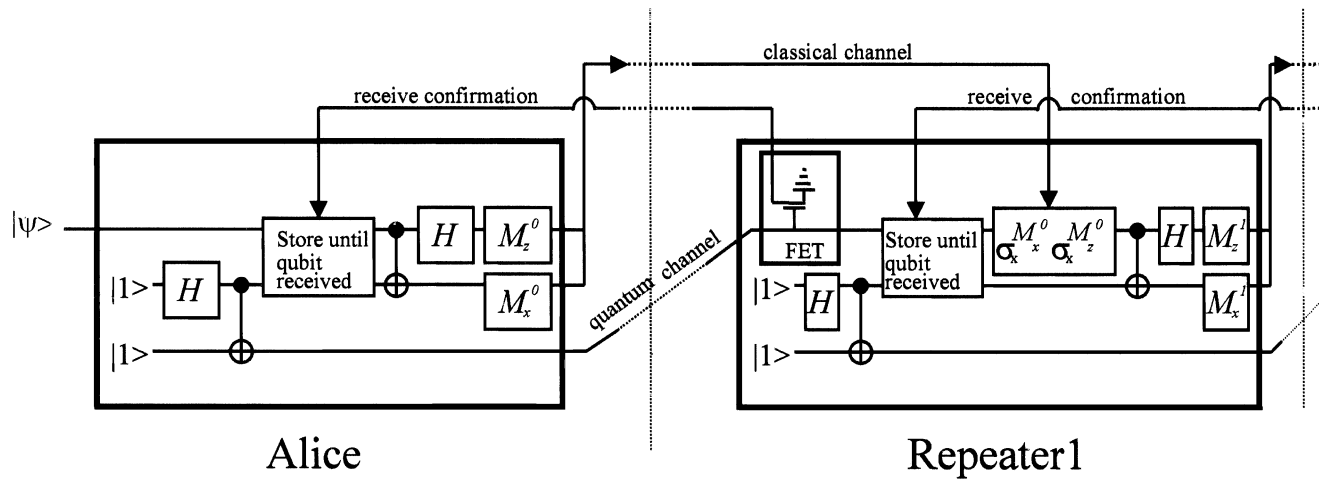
classical channel

receive confirmation

receive confirmation

$|\psi>$

Store until qubit received

$H$

$M_z^0$

$|1>$

$H$

$M_x^0$

$|1>$

quantum channel

FET

Store until qubit received

$\sigma_x^{M_x^0} \sigma_x^{M_z^0}$

$H$

$M_z^1$

$|1>$

$H$

$M_x^1$

$|1>$

Alice

Repeater1